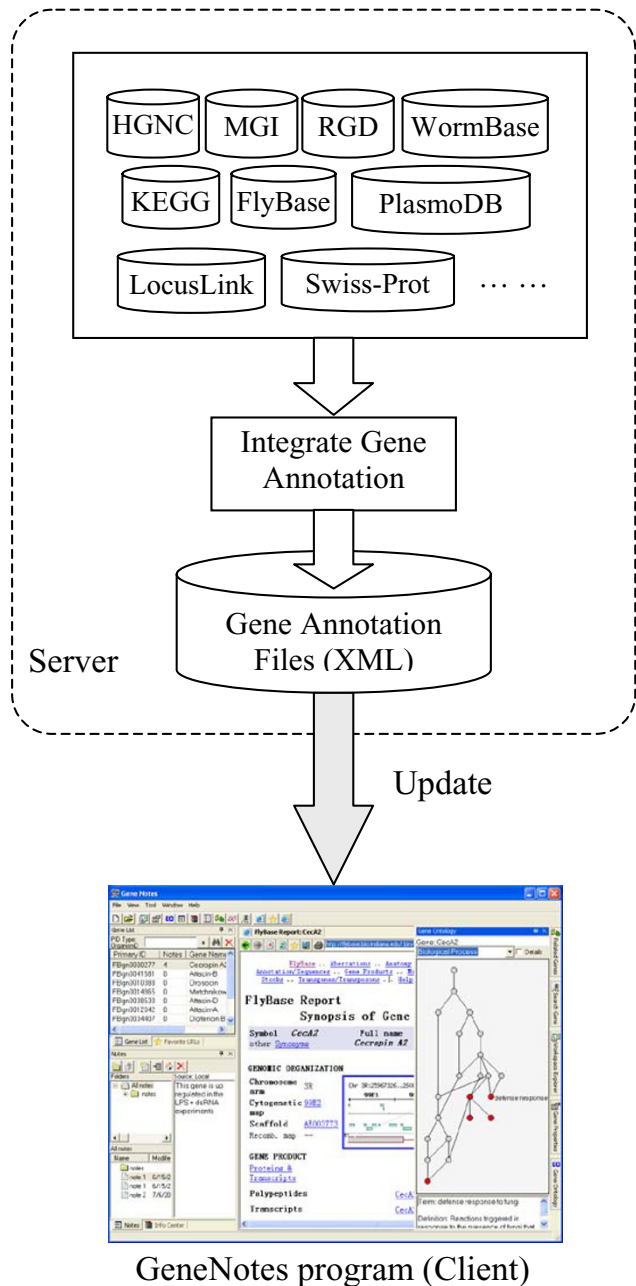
HGNC MGI RGD WormBase

KEGG FlyBase PlasmoDB

LocusLink Swiss-Prot …… 

Integrate Gene Annotation

Gene Annotation Files (XML)

Server

Update

Gene Notes

File View Tool Window Help

Gene List

Primary ID | Notes | Gene Name

FBgn0000277 4 Cecropin A2

FBgn0041581 0 Attacin-B

FBgn0010388 0 Drosocin

FBgn0014865 0 Metchnikowin

FBgn0038530 0 Attacin-D

FBgn0012042 0 Attacin-A

FBgn0034407 0 Diptericin B

Gene List | Favorite URLs

Notes

Folders

All notes

notes

Source: Local

This gene is up regulated in the LPS + dsRNA experiments

All notes

Name Modifie

notes

note 1 6/15/2

note 1 6/15/2

note 2 7/6/20

Notes | Info Center

FlyBase Report: CecA2

FlyBase .. Aberrations .. Anatomy

Annotation/Sequences .. Gene Products .. 

Stocks .. Transgenes/Transposons .. Help

FlyBase Report

Synopsis of Gene

Symbol CecA2 Full name

other Synonyms Cecropin A2

GENOMIC ORGANIZATION

Chromosome arm 3R

Cytogenetic map 99E2

Scaffold AE003773

Recomb. map --

GENE PRODUCT

Proteins & Transcripts

Polypeptides CecA

Transcripts CecA

Gene Ontology

Gene: CecA2

Biological Process

Details

defense response

Term: defense response to fung

Definition: Reactions triggered in response to the presence of fungi that

GeneNotes program (Client)